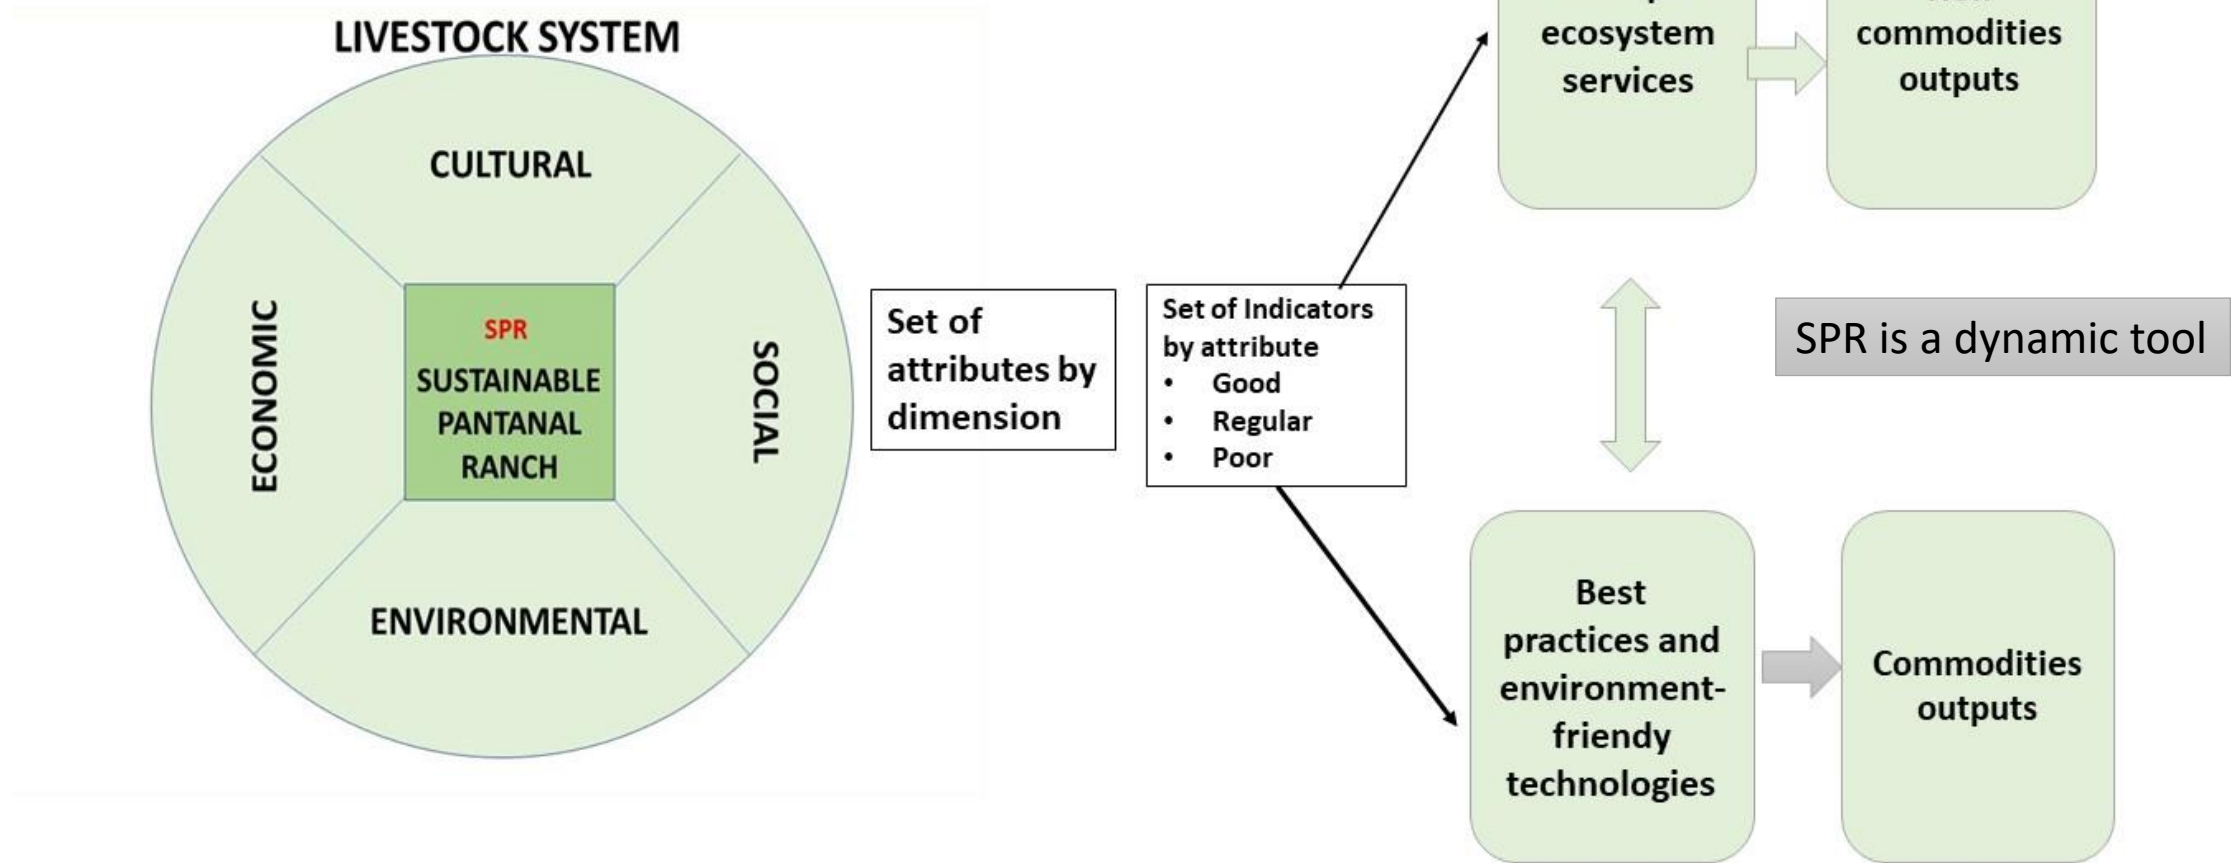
LIVESTOCK SYSTEM

CULTURAL

ECONOMIC

SPR
SUSTAINABLE PANTANAL RANCH

SOCIAL

ENVIRONMENTAL

Set of attributes by dimension

Set of Indicators by attribute
• Good
• Regular
• Poor

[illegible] ecosystem services

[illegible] commodities outputs

SPR is a dynamic tool

Best practices and environment-friendly technologies

Commodities outputs